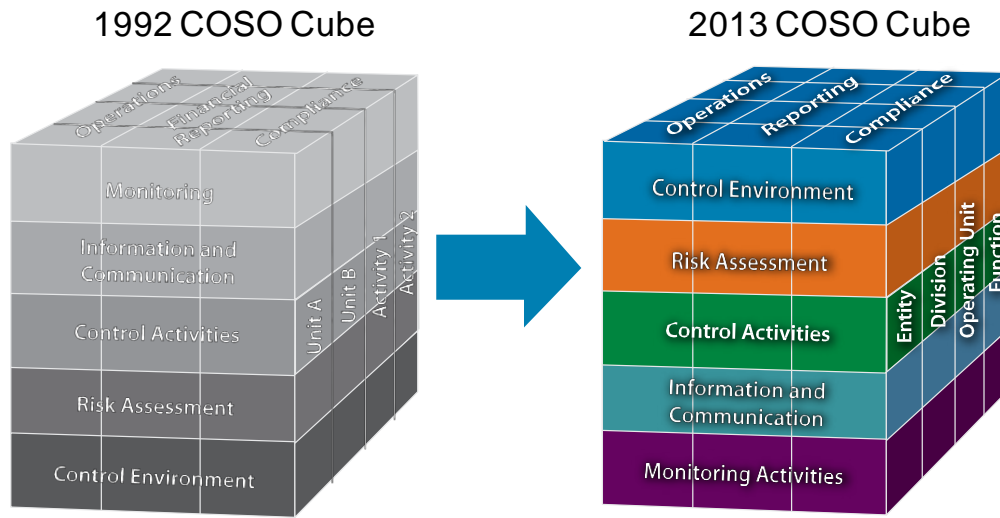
1992 COSO Cube

Operations
Financial Reporting
Compliance
Monitoring
Information and Communication
Control Activities
Risk Assessment
Control Environment
Unit A
Unit B
Activity 1
Activity 2

2013 COSO Cube

Operations
Reporting
Compliance
Control Environment
Risk Assessment
Control Activities
Information and Communication
Monitoring Activities
Entity
Division
Operating Unit
Function